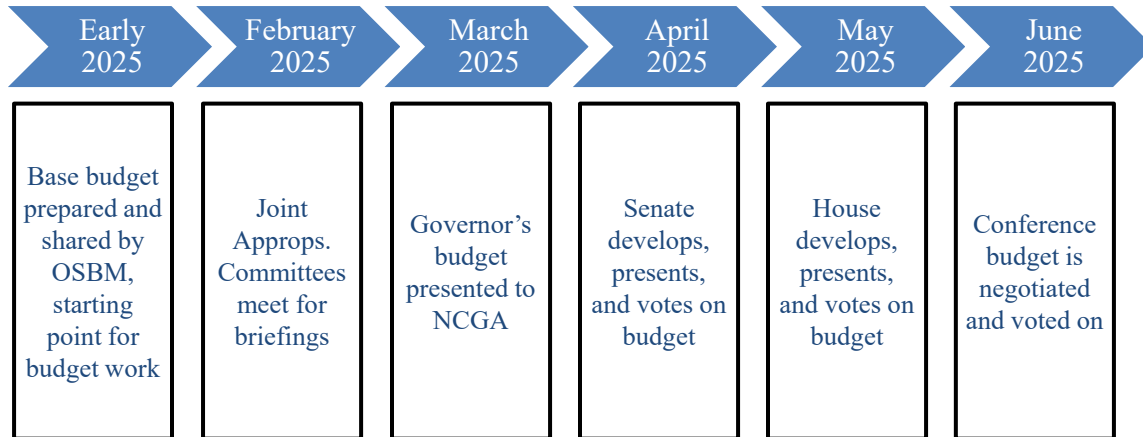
Early 2025

February 2025

March 2025

April 2025

May 2025

June 2025

Base budget prepared and shared by OSBM, starting point for budget work

Joint Approps. Committees meet for briefings

Governor’s budget presented to NCGA

Senate develops, presents, and votes on budget

House develops, presents, and votes on budget

Conference budget is negotiated and voted on